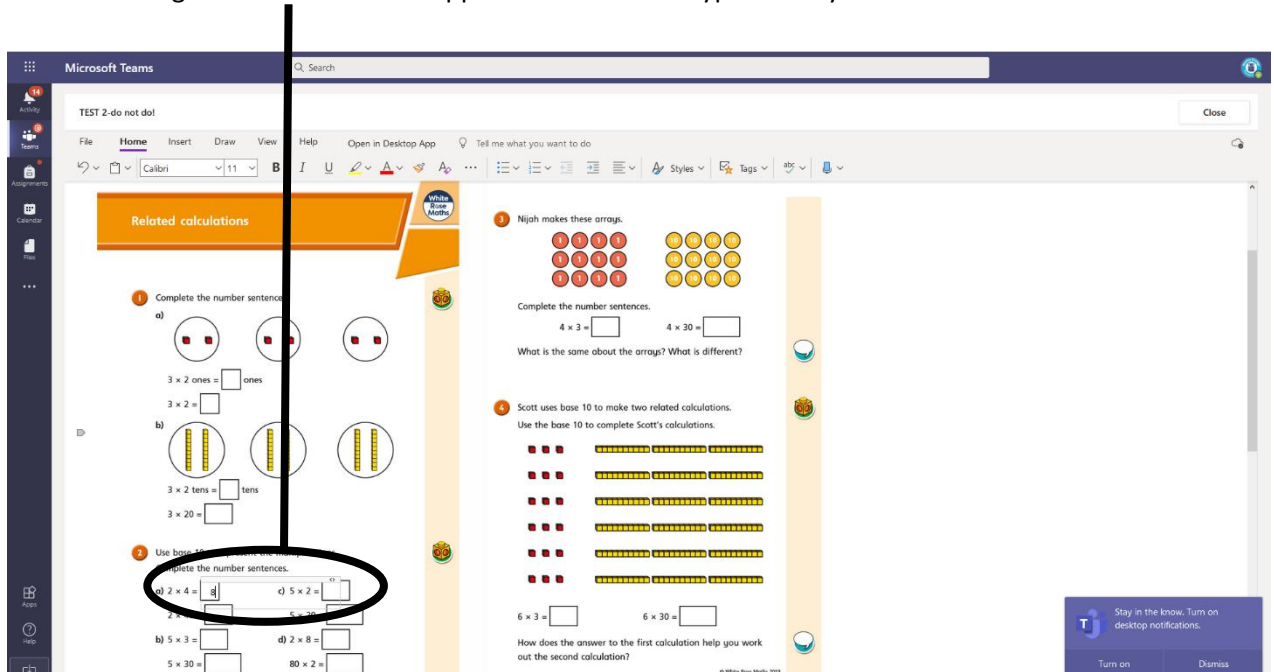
Microsoft Teams

Search

Activity
Teams
Assignments
Calendar
Files
...
Apps
Help

TEST 2-do not do!

Close

File Home Insert Draw View Help Open in Desktop App Tell me what you want to do

Calibri 11 B I U Styles Tags

Related calculations

White Rose Maths

1 Complete the number sentence

a)

3 × 2 ones = ☐ ones

3 × 2 = ☐

b)

3 × 2 tens = ☐ tens

3 × 20 = ☐

2 Use base 10 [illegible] the number sentences.

a) 2 × 4 = 8 c) 5 × 2 = ☐

2 × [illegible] ☐ 5 × 20 = ☐

b) 5 × 3 = ☐ d) 2 × 8 = ☐

5 × 30 = ☐ 80 × 2 = ☐

3 Nijah makes these arrays.

Complete the number sentences.

4 × 3 = ☐ 4 × 30 = ☐

What is the same about the arrays? What is different?

4 Scott uses base 10 to make two related calculations.

Use the base 10 to complete Scott's calculations.

6 × 3 = ☐ 6 × 30 = ☐

How does the answer to the first calculation help you work out the second calculation?

© White Rose Maths 2019

Stay in the know. Turn on desktop notifications.

Turn on Dismiss